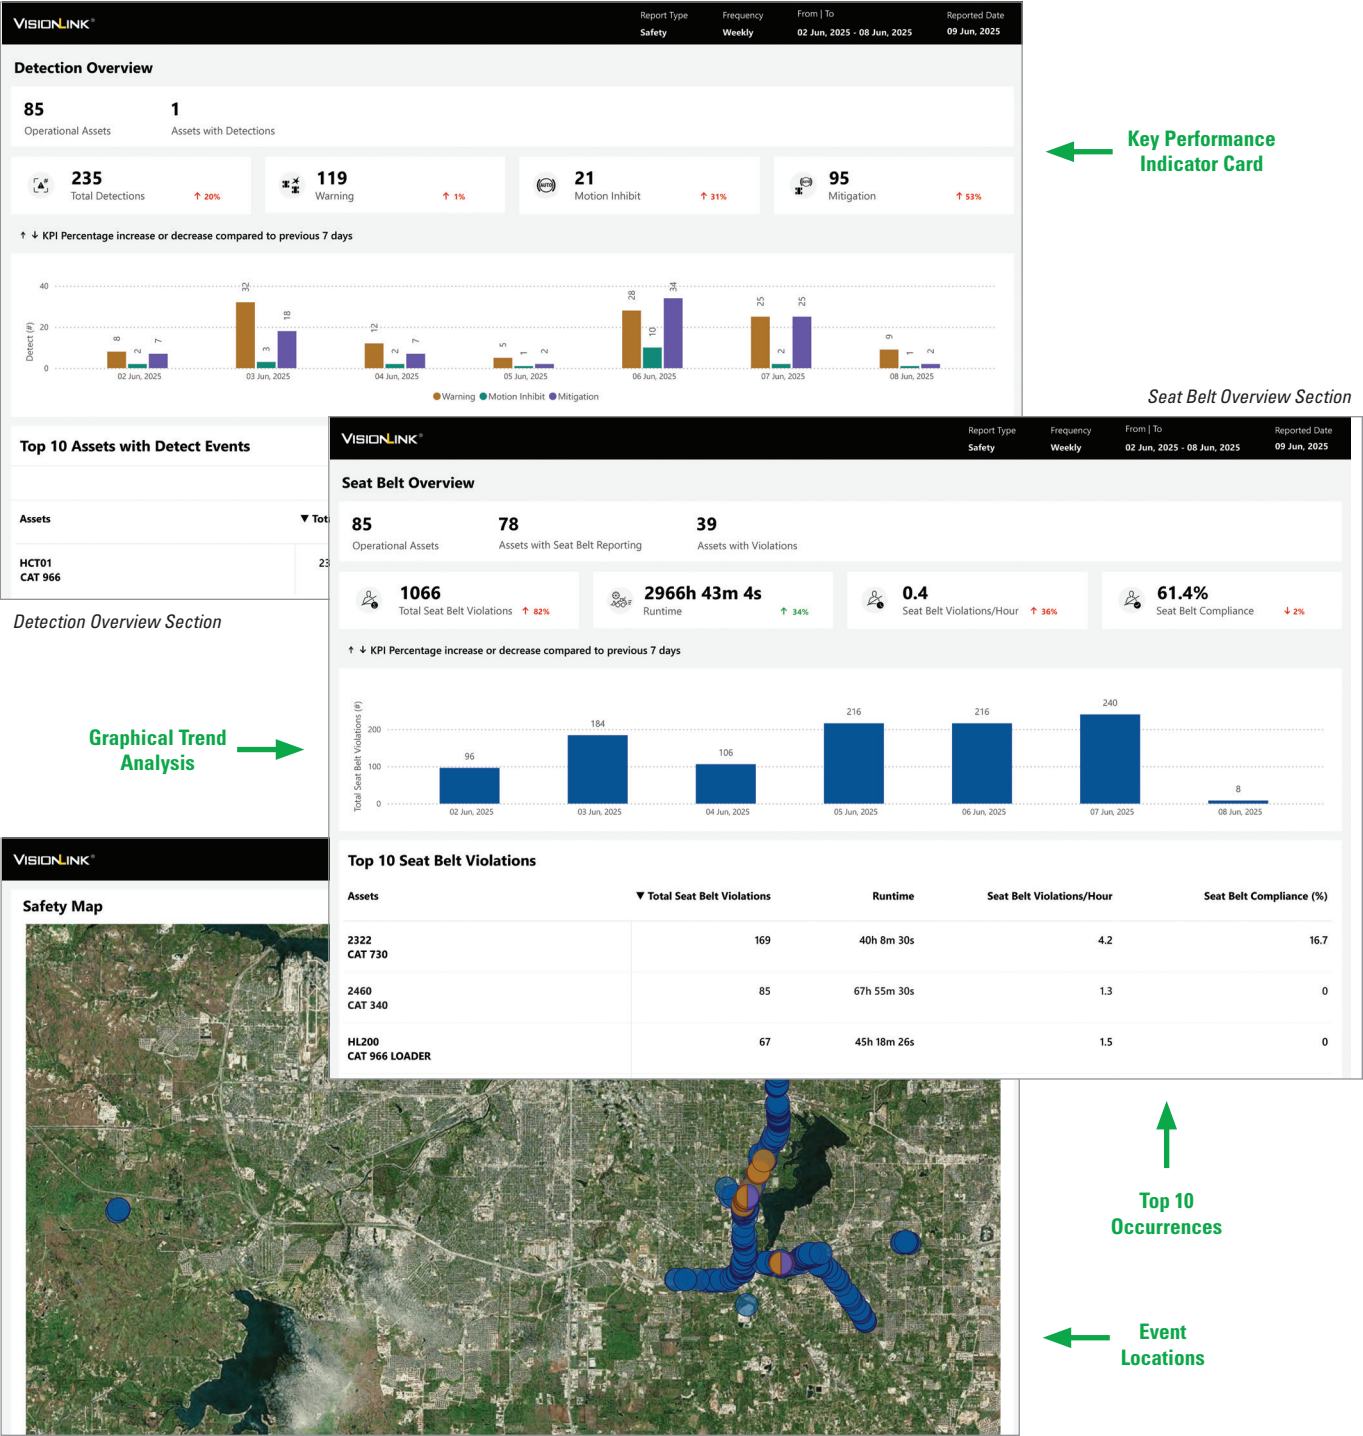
VISIONLINK

Report Type
Safety

Frequency
Weekly

From | To
02 Jun, 2025 - 08 Jun, 2025

Reported Date
09 Jun, 2025

Detection Overview

85
Operational Assets

1
Assets with Detections

235
Total Detections
↑ 20%

119
Warning
↑ 1%

21
Motion Inhibit
↑ 31%

95
Mitigation
↑ 53%

↑ ↓ KPI Percentage increase or decrease compared to previous 7 days

Detect (#)
40
20
0

8 2 7
02 Jun, 2025
32 3 18
03 Jun, 2025
12 2 7
04 Jun, 2025
5 1 2
05 Jun, 2025
28 10 34
06 Jun, 2025
25 2 25
07 Jun, 2025
9 1 2
08 Jun, 2025

Warning Motion Inhibit Mitigation

Top 10 Assets with Detect Events

Assets
▼ Tot

HCT01
CAT 966
23

Detection Overview Section

Key Performance Indicator Card

Seat Belt Overview Section

VISIONLINK

Report Type
Safety

Frequency
Weekly

From | To
02 Jun, 2025 - 08 Jun, 2025

Reported Date
09 Jun, 2025

Seat Belt Overview

85
Operational Assets

78
Assets with Seat Belt Reporting

39
Assets with Violations

1066
Total Seat Belt Violations
↑ 82%

2966h 43m 4s
Runtime
↑ 34%

0.4
Seat Belt Violations/Hour
↑ 36%

61.4%
Seat Belt Compliance
↓ 2%

↑ ↓ KPI Percentage increase or decrease compared to previous 7 days

Total Seat Belt Violations (#)
200
100
0

96
02 Jun, 2025
184
03 Jun, 2025
106
04 Jun, 2025
216
05 Jun, 2025
216
06 Jun, 2025
240
07 Jun, 2025
8
08 Jun, 2025

Graphical Trend Analysis

Top 10 Seat Belt Violations

| Assets | ▼ Total Seat Belt Violations | Runtime | Seat Belt Violations/Hour | Seat Belt Compliance (%) |
|---|---|---|---|---|
| 2322 CAT 730 | 169 | 40h 8m 30s | 4.2 | 16.7 |
| 2460 CAT 340 | 85 | 67h 55m 30s | 1.3 | 0 |
| HL200 CAT 966 LOADER | 67 | 45h 18m 26s | 1.5 | 0 |

VISIONLINK

Safety Map

Top 10 Occurrences

Event Locations